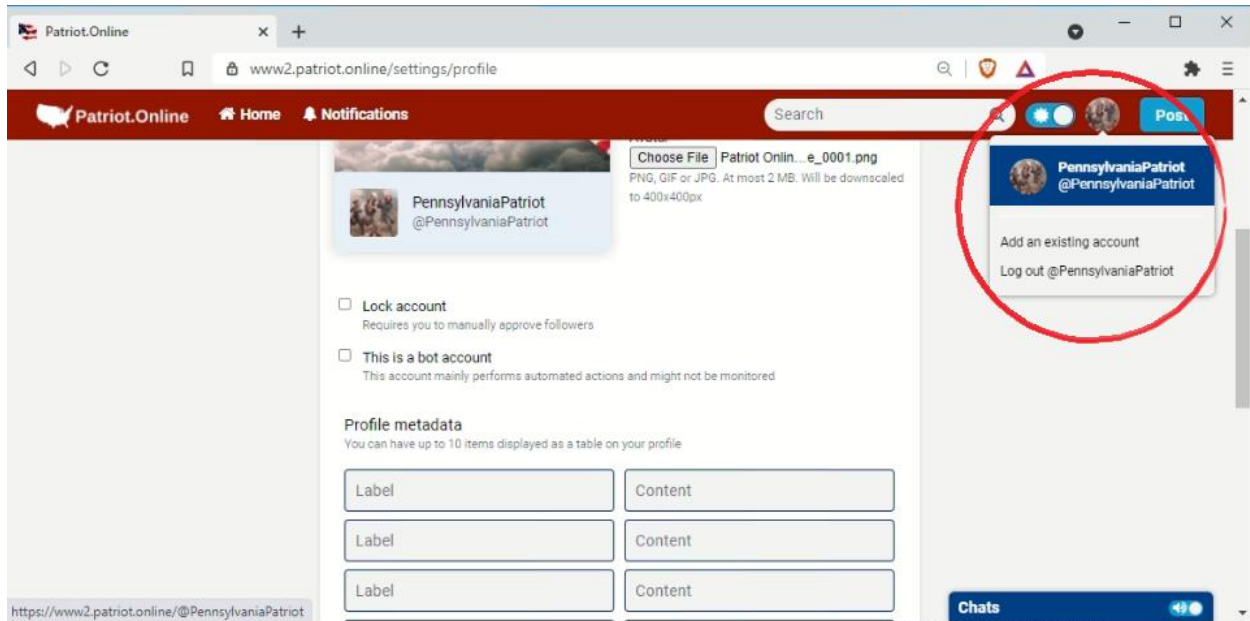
Patriot.Online ×  +

www2.patriot.online/settings/profile

Patriot.Online  Home  Notifications  Search  Post

PennsylvaniaPatriot
@PennsylvaniaPatriot

Choose File Patriot Onlin...e_0001.png
PNG, GIF or JPG. At most 2 MB. Will be downscaled to 400x400px

PennsylvaniaPatriot
@PennsylvaniaPatriot

Add an existing account

Log out @PennsylvaniaPatriot

Lock account
Requires you to manually approve followers

This is a bot account
This account mainly performs automated actions and might not be monitored

Profile metadata
You can have up to 10 items displayed as a table on your profile

| Label | Content |
|---|---|
| Label | Content |
| Label | Content |

https://www2.patriot.online/@PennsylvaniaPatriot

Chats